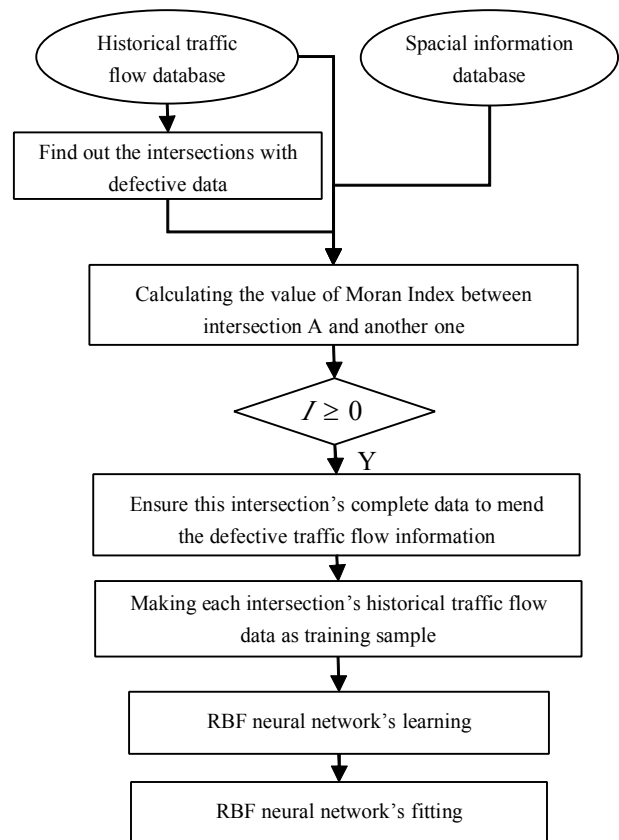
Historical traffic flow database

Spacial information database

Find out the intersections with defective data

Calculating the value of Moran Index between intersection A and another one

$I \geq 0$

Y

Ensure this intersection's complete data to mend the defective traffic flow information

Making each intersection's historical traffic flow data as training sample

RBF neural network's learning

RBF neural network's fitting